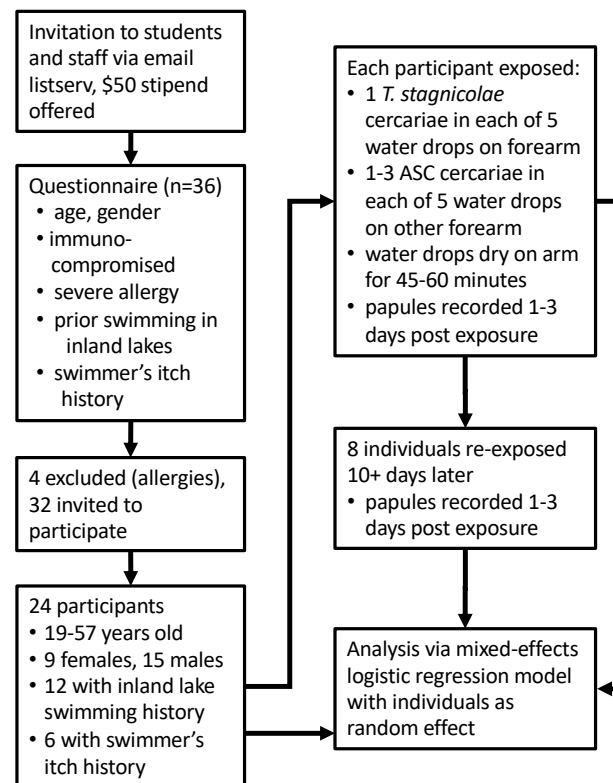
Invitation to students and staff via email listserv, \$50 stipend offered

Questionnaire (n=36)
• age, gender
• immunocompromised
• severe allergy
• prior swimming in inland lakes
• swimmer's itch history

4 excluded (allergies), 32 invited to participate

24 participants
• 19-57 years old
• 9 females, 15 males
• 12 with inland lake swimming history
• 6 with swimmer's itch history

Each participant exposed:
• 1 T. stagnicolae cercariae in each of 5 water drops on forearm
• 1-3 ASC cercariae in each of 5 water drops on other forearm
• water drops dry on arm for 45-60 minutes
• papules recorded 1-3 days post exposure

8 individuals re-exposed 10+ days later
• papules recorded 1-3 days post exposure

Analysis via mixed-effects logistic regression model with individuals as random effect